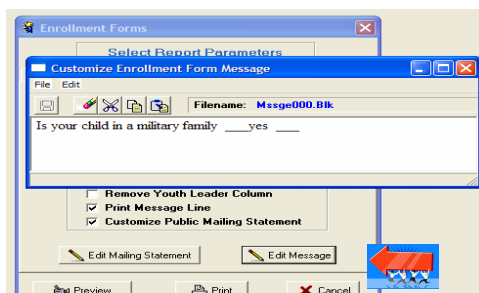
Enrollment Forms

Select Report Parameters

Customize Enrollment Form Message

File Edit

Filename: Mssge000.Blk

Is your child in a military family ____yes ____

Remove Youth Leader Column

Print Message Line

Customize Public Mailing Statement

Edit Mailing Statement

Edit Message

Preview

Print

Cancel